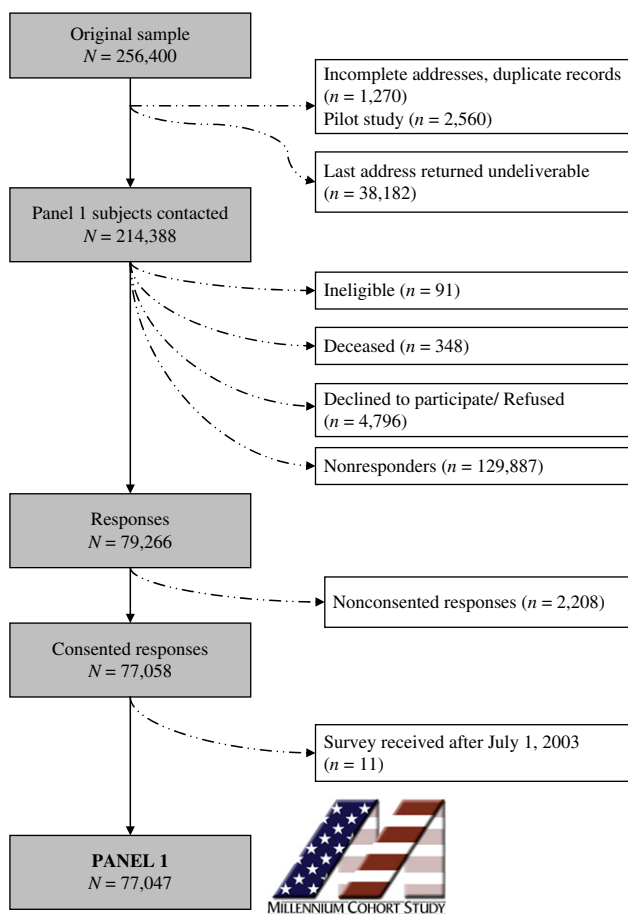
Original sample
$N = 256{,}400$

Incomplete addresses, duplicate records ($n = 1{,}270$)
Pilot study ($n = 2{,}560$)

Last address returned undeliverable ($n = 38{,}182$)

Panel 1 subjects contacted
$N = 214{,}388$

Ineligible ($n = 91$)

Deceased ($n = 348$)

Declined to participate/ Refused ($n = 4{,}796$)

Nonresponders ($n = 129{,}887$)

Responses
$N = 79{,}266$

Nonconsented responses ($n = 2{,}208$)

Consented responses
$N = 77{,}058$

Survey received after July 1, 2003 ($n = 11$)

PANEL 1
$N = 77{,}047$

MILLENNIUM COHORT STUDY